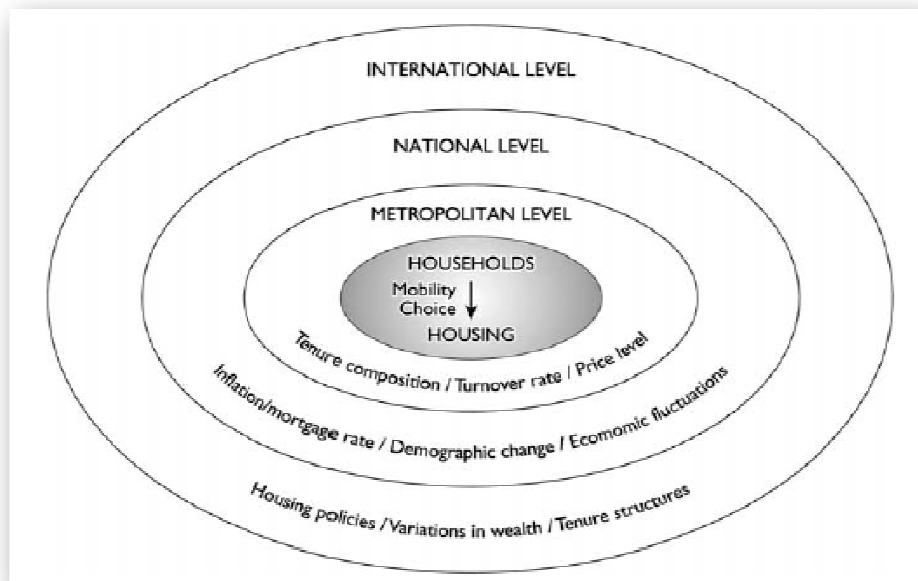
INTERNATIONAL LEVEL

NATIONAL LEVEL

METROPOLITAN LEVEL

HOUSEHOLDS

Mobility
Choice

HOUSING

Tenure composition / Turnover rate / Price level

Inflation/mortgage rate / Demographic change / Ecomomic fluctuations

Housing policies / Variations in wealth / Tenure structures